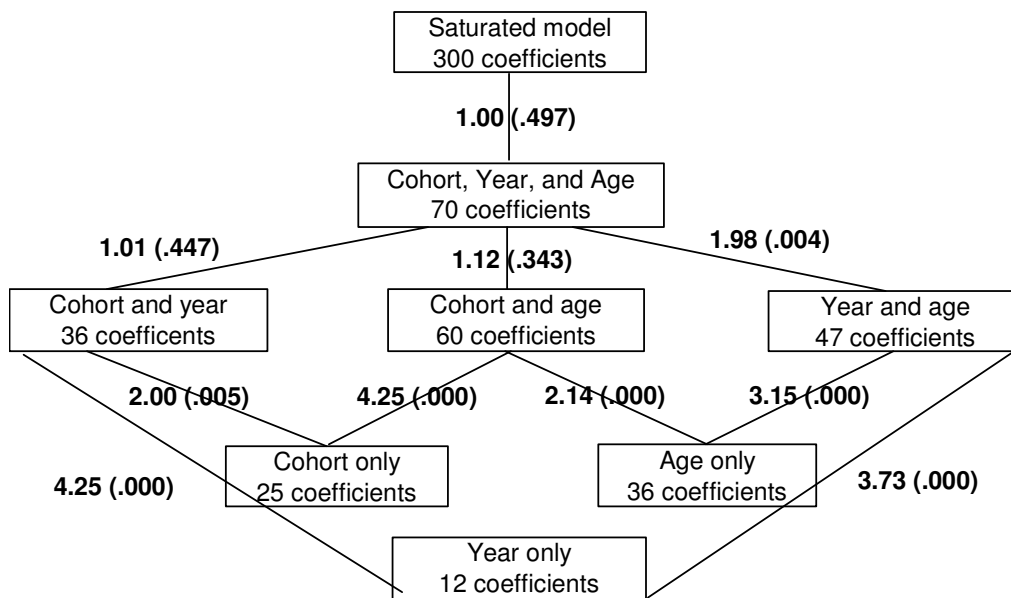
Saturated model
300 coefficients

1.00 (.497)

Cohort, Year, and Age
70 coefficients

1.01 (.447)

1.12 (.343)

1.98 (.004)

Cohort and year
36 coefficents

Cohort and age
60 coefficients

Year and age
47 coefficients

2.00 (.005)

4.25 (.000)

2.14 (.000)

3.15 (.000)

Cohort only
25 coefficients

Age only
36 coefficients

4.25 (.000)

3.73 (.000)

Year only
12 coefficients